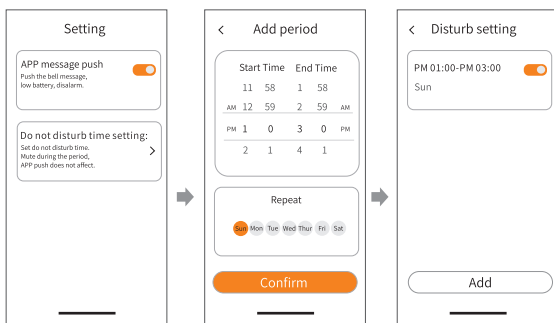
Setting

APP message push
Push the bell message, low battery, disalarm.

Do not disturb time setting:
Set do not disturb time.
Mute during the period,
APP push does not affect.

<

Add period

Start Time End Time

| | | | | | |
|---|---|---|---|---|---|
| | 11 | 58 | 1 | 58 | |
| AM | 12 | 59 | 2 | 59 | AM |
| PM | 1 | 0 | 3 | 0 | PM |
| | 2 | 1 | 4 | 1 | |

Repeat

Sun Mon Tue Wed Thur Fri Sat

Confirm

<

Disturb setting

PM 01:00-PM 03:00
Sun

Add